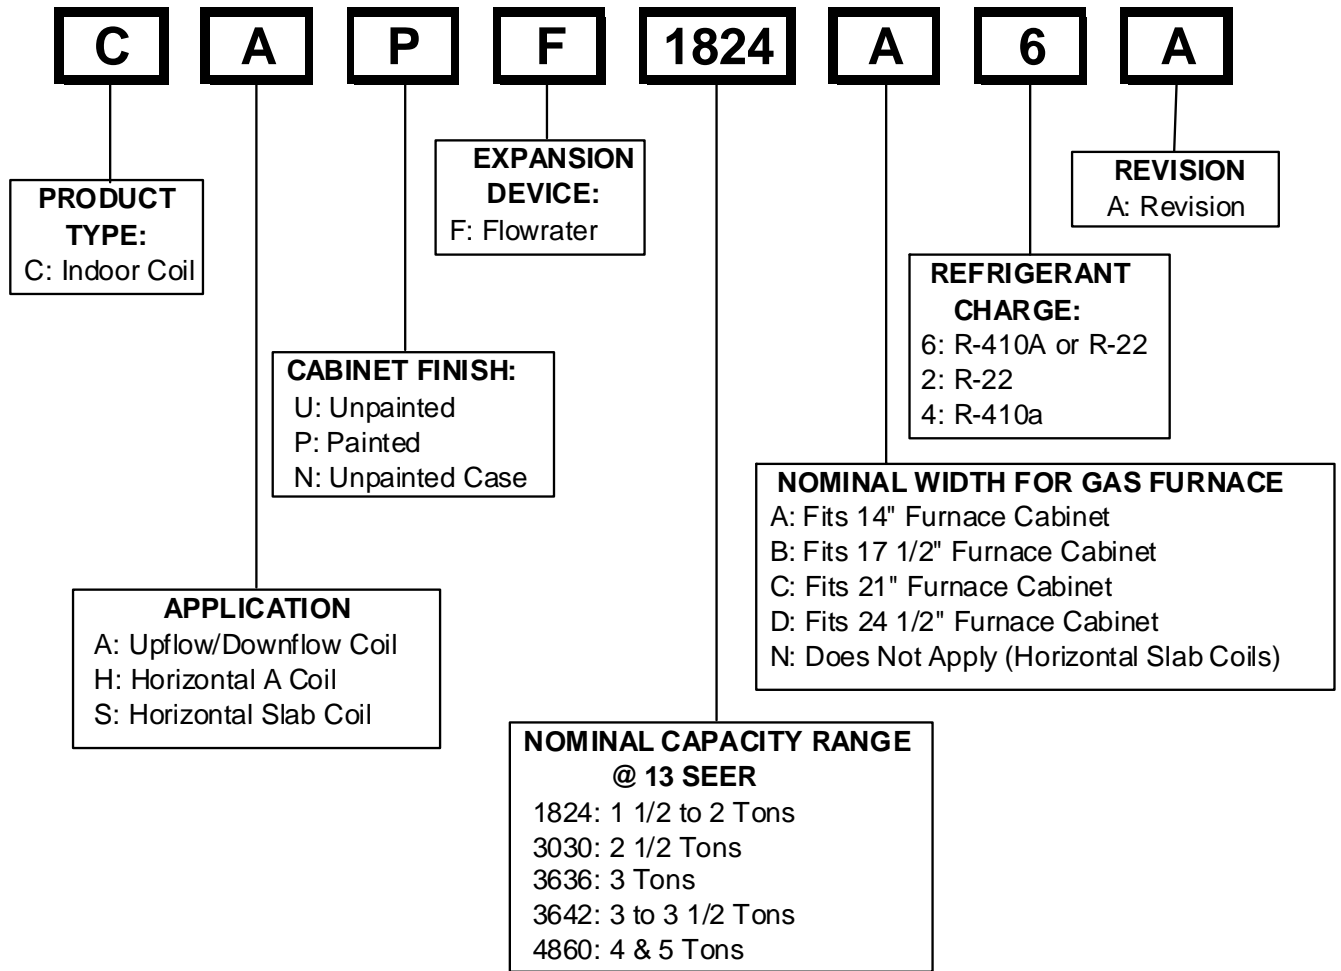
C A P F 1824 A 6 A

PRODUCT TYPE:
C: Indoor Coil

EXPANSION DEVICE:
F: Flowrater

REVISION
A: Revision

REFRIGERANT CHARGE:
6: R-410A or R-22
2: R-22
4: R-410a

CABINET FINISH:
U: Unpainted
P: Painted
N: Unpainted Case

NOMINAL WIDTH FOR GAS FURNACE
A: Fits 14" Furnace Cabinet
B: Fits 17 1/2" Furnace Cabinet
C: Fits 21" Furnace Cabinet
D: Fits 24 1/2" Furnace Cabinet
N: Does Not Apply (Horizontal Slab Coils)

APPLICATION
A: Upflow/Downflow Coil
H: Horizontal A Coil
S: Horizontal Slab Coil

NOMINAL CAPACITY RANGE @ 13 SEER
1824: 1 1/2 to 2 Tons
3030: 2 1/2 Tons
3636: 3 Tons
3642: 3 to 3 1/2 Tons
4860: 4 & 5 Tons